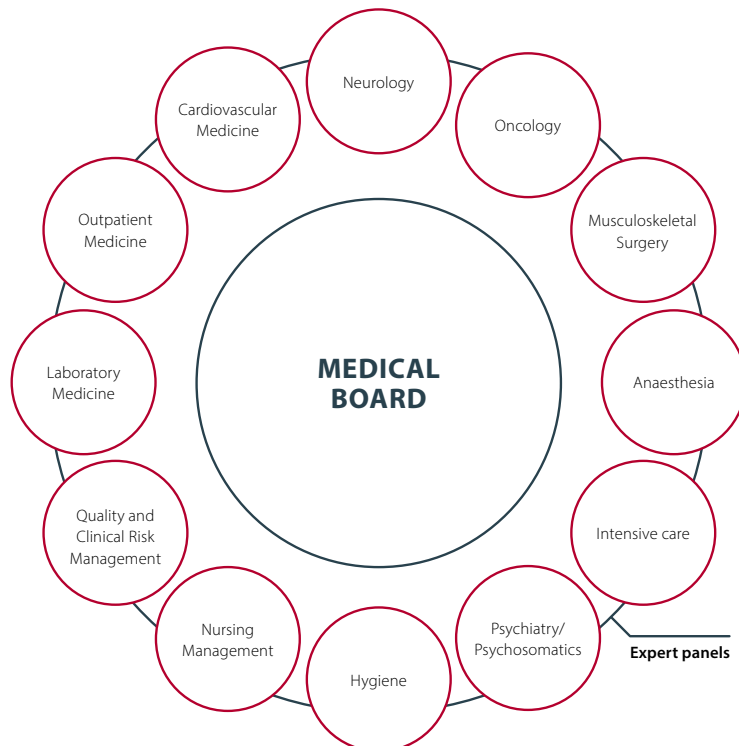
MEDICAL BOARD

Neurology

Oncology

Musculoskeletal Surgery

Anaesthesia

Intensive care

Psychiatry/ Psychosomatics

Hygiene

Nursing Management

Quality and Clinical Risk Management

Laboratory Medicine

Outpatient Medicine

Cardiovascular Medicine

Expert panels